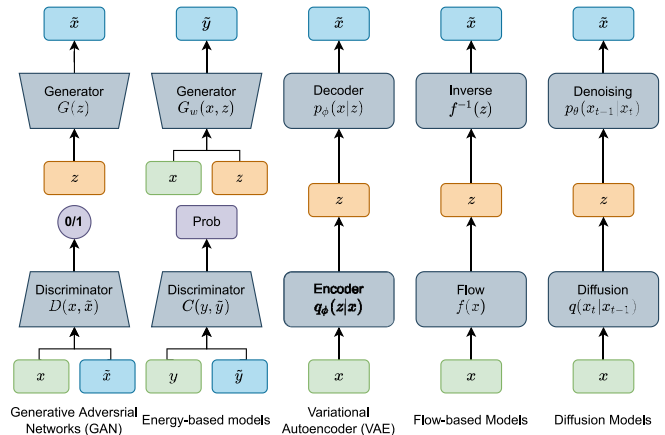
$\tilde{x}$

Generator
$G(z)$

$z$

0/1

Discriminator
$D(x, \tilde{x})$

$x$ $\tilde{x}$

Generative Adversrial Networks (GAN)

$\tilde{y}$

Generator
$G_w(x, z)$

$x$ $z$

Prob

Discriminator
$C(y, \tilde{y})$

$y$ $\tilde{y}$

Energy-based models

$\tilde{x}$

Decoder
$p_\phi(x|z)$

$z$

Encoder
$q_\phi(z|x)$

$x$

Variational Autoencoder (VAE)

$\tilde{x}$

Inverse
$f^{-1}(z)$

$z$

Flow
$f(x)$

$x$

Flow-based Models

$\tilde{x}$

Denoising
$p_\theta(x_{t-1}|x_t)$

$z$

Diffusion
$q(x_t|x_{t-1})$

$x$

Diffusion Models